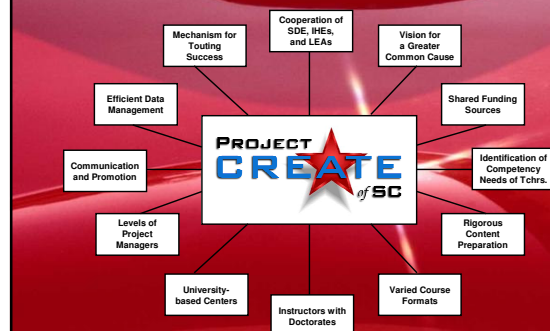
Cooperation of SDE, IHEs, and LEAs

Vision for a Greater Common Cause

Shared Funding Sources

Identification of Competency Needs of Tchrs.

Rigorous Content Preparation

Varied Course Formats

Instructors with Doctorates

University-based Centers

Levels of Project Managers

Communication and Promotion

Efficient Data Management

Mechanism for Touting Success

PROJECT CREATE of SC